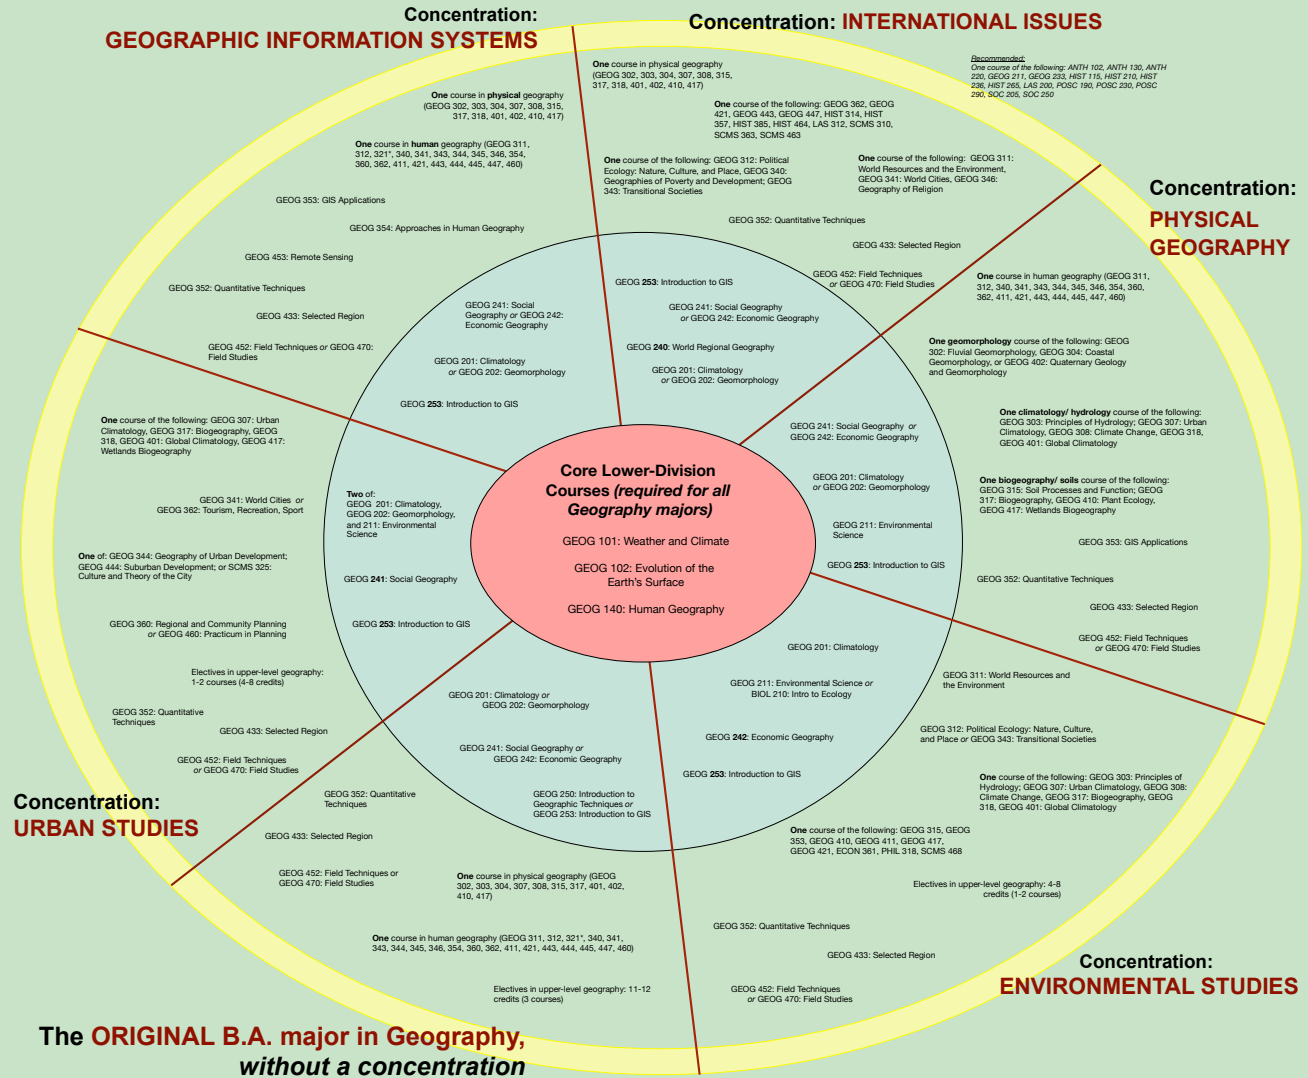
Concentration:
GEOGRAPHIC INFORMATION SYSTEMS

Concentration: INTERNATIONAL ISSUES

Recommended:
One course of the following: ANTH 102, ANTH 130, ANTH 220, GEOG 211, GEOG 233, HIST 115, HIST 210, HIST 236, HIST 265, LAS 200, POSC 190, POSC 230, POSC 290, SOC 205, SOC 250

One course in physical geography (GEOG 302, 303, 304, 307, 308, 315, 317, 318, 401, 402, 410, 417)

One course of the following: GEOG 362, GEOG 421, GEOG 443, GEOG 447, HIST 314, HIST 357, HIST 385, HIST 464, LAS 312, SCMS 310, SCMS 363, SCMS 463

One course of the following: GEOG 312: Political Ecology: Nature, Culture, and Place, GEOG 340: Geographies of Poverty and Development; GEOG 343: Transitional Societies

One course of the following: GEOG 311: World Resources and the Environment, GEOG 341: World Cities, GEOG 346: Geography of Religion

GEOG 352: Quantitative Techniques

GEOG 433: Selected Region

GEOG 452: Field Techniques or GEOG 470: Field Studies

GEOG 253: Introduction to GIS

GEOG 241: Social Geography or GEOG 242: Economic Geography

GEOG 240: World Regional Geography

GEOG 201: Climatology or GEOG 202: Geomorphology

One course in physical geography (GEOG 302, 303, 304, 307, 308, 315, 317, 318, 401, 402, 410, 417)

One course in human geography (GEOG 311, 312, 321*, 340, 341, 343, 344, 345, 346, 354, 360, 362, 411, 421, 443, 444, 445, 447, 460)

GEOG 353: GIS Applications

GEOG 354: Approaches in Human Geography

GEOG 453: Remote Sensing

GEOG 352: Quantitative Techniques

GEOG 433: Selected Region

GEOG 452: Field Techniques or GEOG 470: Field Studies

GEOG 241: Social Geography or GEOG 242: Economic Geography

GEOG 201: Climatology or GEOG 202: Geomorphology

GEOG 253: Introduction to GIS

Concentration:
PHYSICAL GEOGRAPHY

One course in human geography (GEOG 311, 312, 340, 341, 343, 344, 345, 346, 354, 360, 362, 411, 421, 443, 444, 445, 447, 460)

One geomorphology course of the following: GEOG 302: Fluvial Geomorphology, GEOG 304: Coastal Geomorphology, or GEOG 402: Quaternary Geology and Geomorphology

One climatology/ hydrology course of the following: GEOG 303: Principles of Hydrology; GEOG 307: Urban Climatology, GEOG 308: Climate Change, GEOG 318, GEOG 401: Global Climatology

One biogeography/ soils course of the following: GEOG 315: Soil Processes and Function; GEOG 317: Biogeography, GEOG 410: Plant Ecology, GEOG 417: Wetlands Biogeography

GEOG 353: GIS Applications

GEOG 352: Quantitative Techniques

GEOG 433: Selected Region

GEOG 452: Field Techniques or GEOG 470: Field Studies

GEOG 241: Social Geography or GEOG 242: Economic Geography

GEOG 201: Climatology or GEOG 202: Geomorphology

GEOG 211: Environmental Science

GEOG 253: Introduction to GIS

Core Lower-Division Courses (required for all Geography majors)

GEOG 101: Weather and Climate

GEOG 102: Evolution of the Earth's Surface

GEOG 140: Human Geography

One course of the following: GEOG 307: Urban Climatology, GEOG 317: Biogeography, GEOG 318, GEOG 401: Global Climatology, GEOG 417: Wetlands Biogeography

GEOG 341: World Cities or GEOG 362: Tourism, Recreation, Sport

One of: GEOG 344: Geography of Urban Development; GEOG 444: Suburban Development; or SCMS 325: Culture and Theory of the City

GEOG 360: Regional and Community Planning or GEOG 460: Practicum in Planning

Electives in upper-level geography: 1-2 courses (4-8 credits)

GEOG 352: Quantitative Techniques

GEOG 433: Selected Region

GEOG 452: Field Techniques or GEOG 470: Field Studies

Two of: GEOG 201: Climatology, GEOG 202: Geomorphology, and 211: Environmental Science

GEOG 241: Social Geography

GEOG 253: Introduction to GIS

Concentration:
URBAN STUDIES

GEOG 201: Climatology

GEOG 211: Environmental Science or BIOL 210: Intro to Ecology

GEOG 242: Economic Geography

GEOG 253: Introduction to GIS

GEOG 311: World Resources and the Environment

GEOG 312: Political Ecology: Nature, Culture, and Place or GEOG 343: Transitional Societies

One course of the following: GEOG 303: Principles of Hydrology; GEOG 307: Urban Climatology, GEOG 308: Climate Change, GEOG 317: Biogeography, GEOG 318, GEOG 401: Global Climatology

One course of the following: GEOG 315, GEOG 353, GEOG 410, GEOG 411, GEOG 417, GEOG 421, ECON 361, PHIL 318, SCMS 468

Electives in upper-level geography: 4-8 credits (1-2 courses)

GEOG 352: Quantitative Techniques

GEOG 433: Selected Region

GEOG 452: Field Techniques or GEOG 470: Field Studies

Concentration:
ENVIRONMENTAL STUDIES

GEOG 201: Climatology or GEOG 202: Geomorphology

GEOG 241: Social Geography or GEOG 242: Economic Geography

GEOG 250: Introduction to Geographic Techniques or GEOG 253: Introduction to GIS

GEOG 352: Quantitative Techniques

GEOG 433: Selected Region

GEOG 452: Field Techniques or GEOG 470: Field Studies

One course in physical geography (GEOG 302, 303, 304, 307, 308, 315, 317, 401, 402, 410, 417)

One course in human geography (GEOG 311, 312, 321*, 340, 341, 343, 344, 345, 346, 354, 360, 362, 411, 421, 443, 444, 445, 447, 460)

Electives in upper-level geography: 11-12 credits (3 courses)

The ORIGINAL B.A. major in Geography, without a concentration